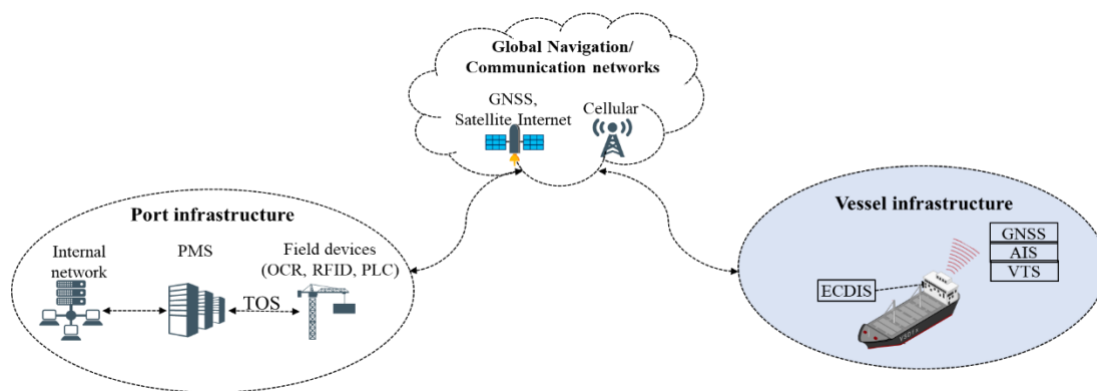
Global Navigation/
Communication networks

GNSS,
Satellite Internet

Cellular

Port infrastructure

Internal network

PMS

Field devices
(OCR, RFID, PLC)

TOS

Vessel infrastructure

GNSS
AIS
VTS

ECDIS